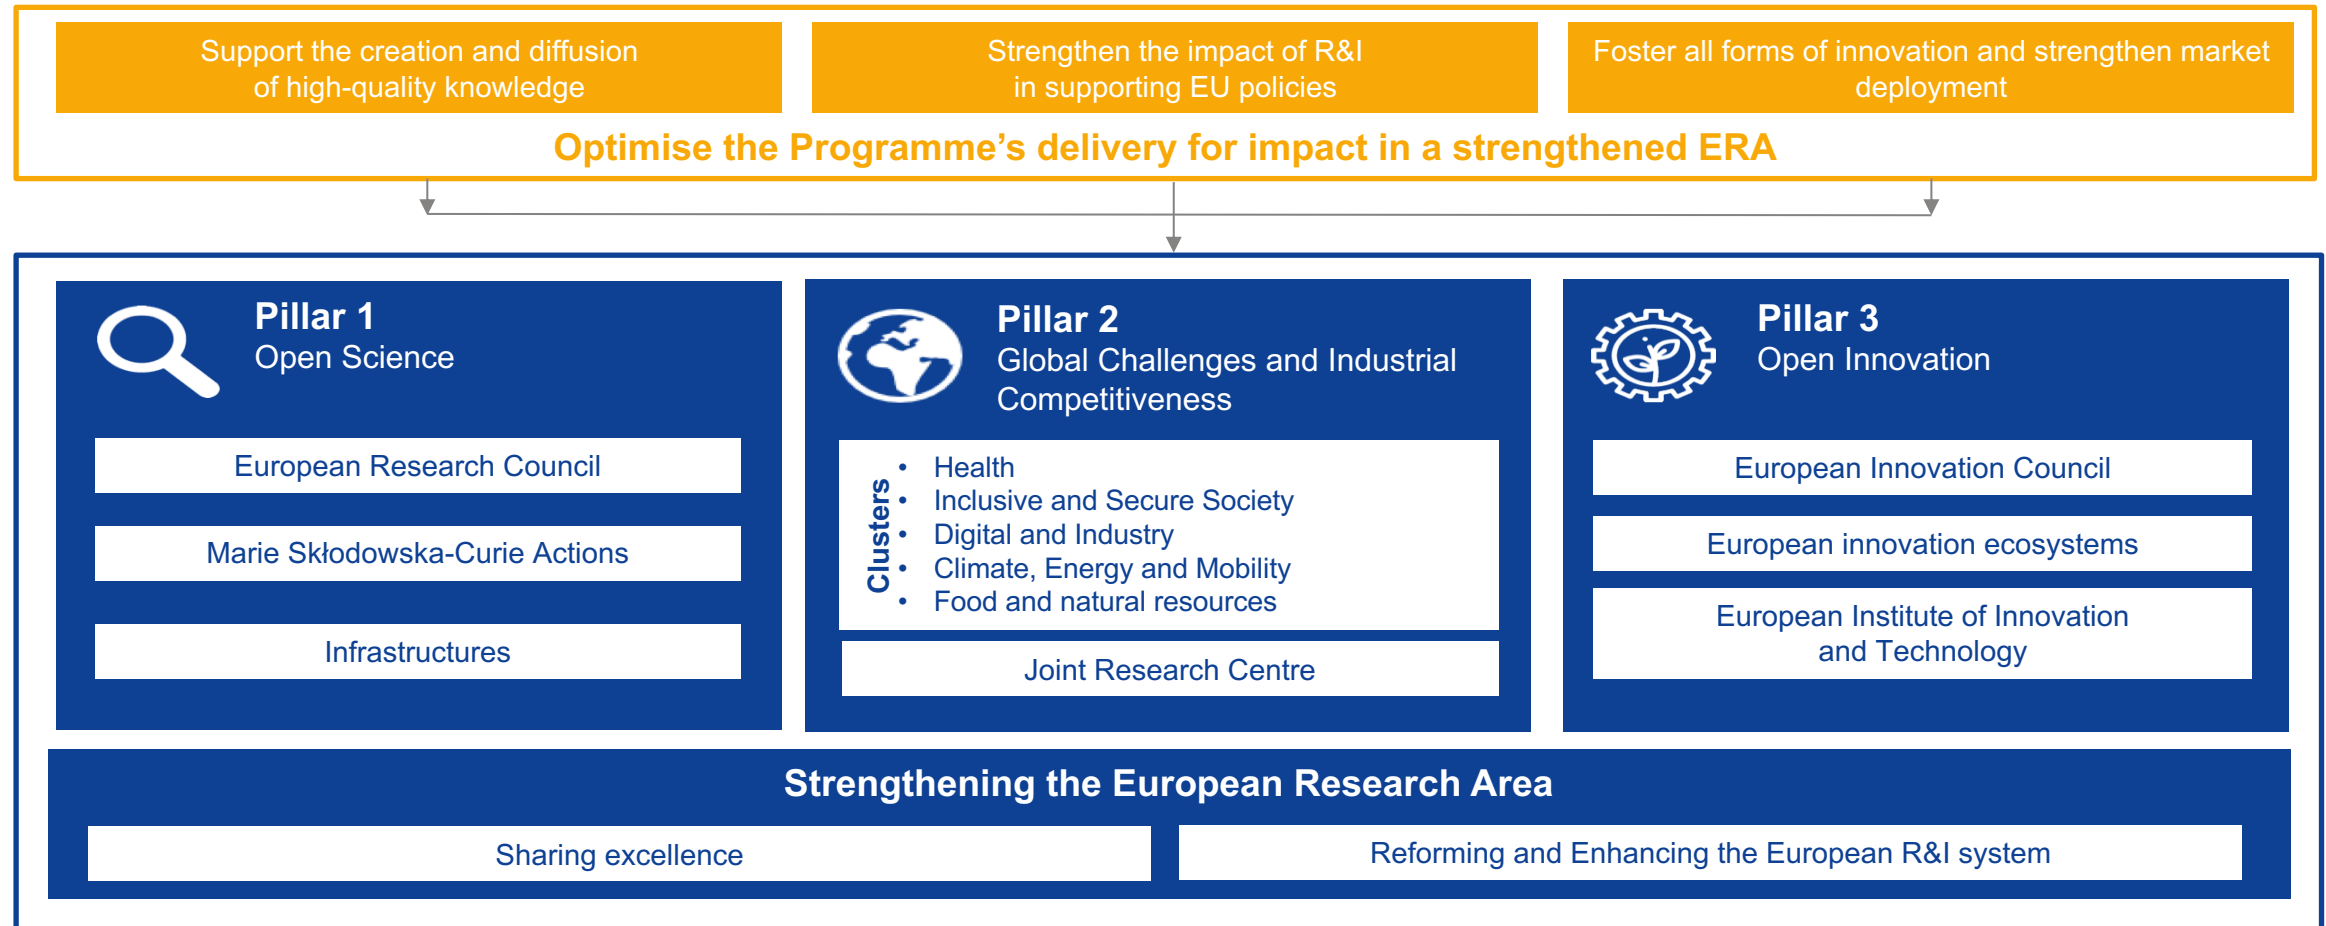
Support the creation and diffusion of high-quality knowledge

Strengthen the impact of R&I in supporting EU policies

Foster all forms of innovation and strengthen market deployment

Optimise the Programme's delivery for impact in a strengthened ERA

Pillar 1
Open Science

European Research Council

Marie Skłodowska-Curie Actions

Infrastructures

Pillar 2
Global Challenges and Industrial Competitiveness

Clusters

- Health
- Inclusive and Secure Society
- Digital and Industry
- Climate, Energy and Mobility
- Food and natural resources

Joint Research Centre

Pillar 3
Open Innovation

European Innovation Council

European innovation ecosystems

European Institute of Innovation and Technology

Strengthening the European Research Area

Sharing excellence

Reforming and Enhancing the European R&I system